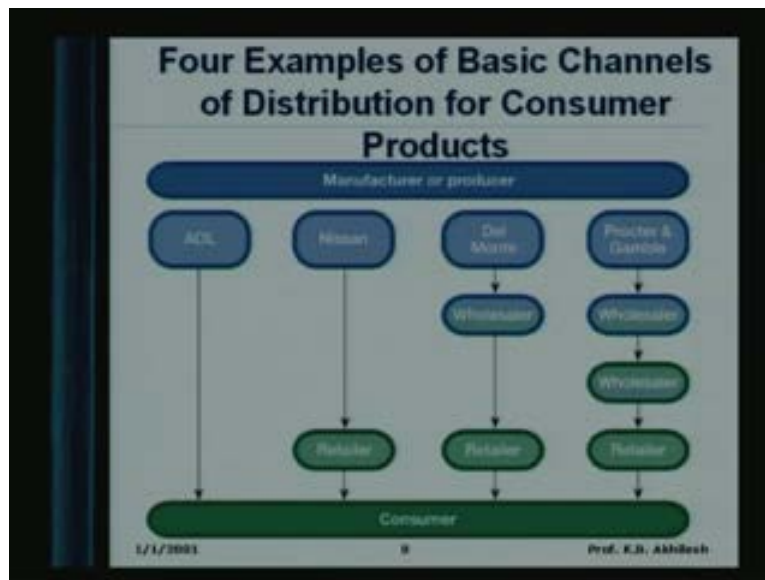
Four Examples of Basic Channels of Distribution for Consumer Products

Manufacturer or producer

AOL

Nissan

Del Monte

Procter & Gamble

Wholesaler

Wholesaler

Wholesaler

Retailer

Retailer

Retailer

Consumer

1/1/2001

9

Prof. K.B. Akhilesh